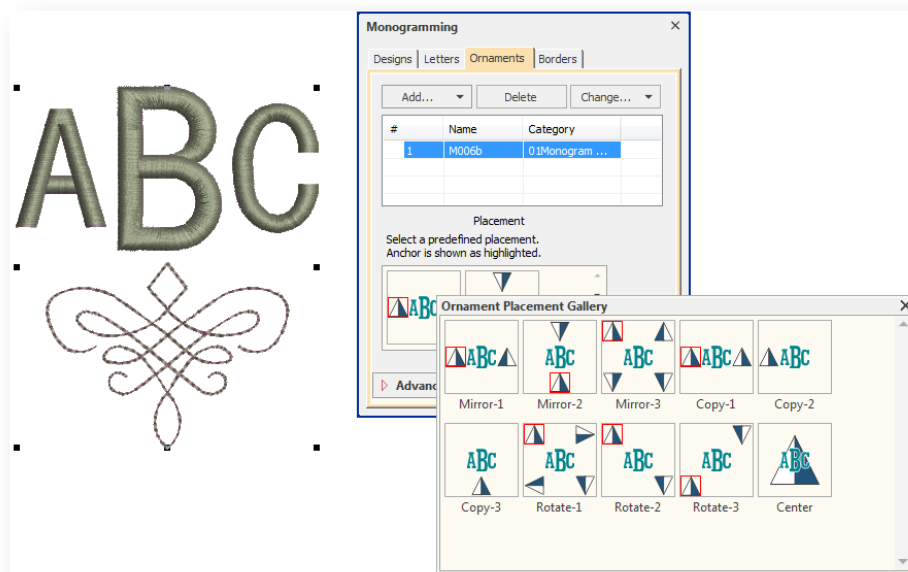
ABC

Monogramming

Designs | Letters | Ornaments | Borders

Add... | Delete | Change...

| # | Name | Category |
|---|---|---|
| 1 | M006b | 01Monogram ... |

Placement

Select a predefined placement.
Anchor is shown as highlighted.

ABC

Advanc

Ornament Placement Gallery

ABC Mirror-1
ABC Mirror-2
ABC Mirror-3
ABC Copy-1
ABC Copy-2
ABC Copy-3
ABC Rotate-1
ABC Rotate-2
ABC Rotate-3
ABC Center